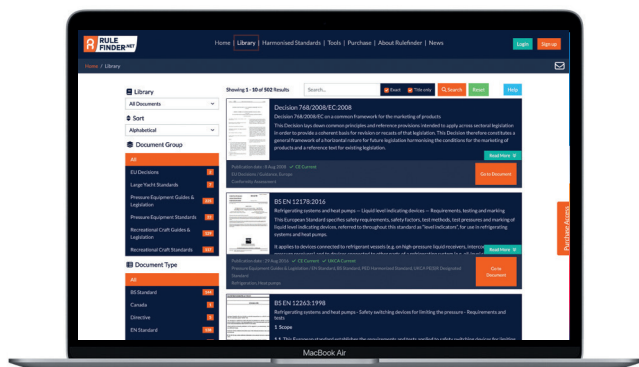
RULE FINDER.NET

Home | Library | Harmonised Standards | Tools | Purchase | About Rulefinder | News

Login

Sign up

Home / Library

Library

All Documents

Sort

Alphabetical

Document Group

All

EU Decisions

Large Yacht Standards

Pressure Equipment Guides & Legislation

Pressure Equipment Standards

Recreational Craft Guides & Legislation

Recreational Craft Standards

Document Type

All

BS Standard

Canada

Directive

EN Standard

Showing 1 - 10 of 502 Results

Search...

Exact

Title only

Search

Reset

Help

Decision 768/2008/EC:2008

Decision 768/2008/EC on a common framework for the marketing of products

This Decision lays down common principles and reference provisions intended to apply across sectoral legislation in order to provide a coherent basis for revision or recasts of that legislation. This Decision therefore constitutes a general framework of a horizontal nature for future legislation harmonising the conditions for the marketing of products and a reference text for existing legislation.

Read More

Publication date : 9 Aug 2008 ✓ CE Current

EU Decisions | Guidance, Europe

Conformity Assessment

Go to Document

BS EN 12178:2016

Refrigerating systems and heat pumps — Liquid level indicating devices — Requirements, testing and marking

This European Standard specifies safety requirements, safety factors, test methods, test pressures and marking of liquid level indicating devices, referred to throughout this standard as "level indicators", for use in refrigerating systems and heat pumps.

It applies to devices connected to refrigerant vessels (e.g. on high-pressure liquid receivers, intercoo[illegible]

Read More

Publication date : 29 Aug 2016 ✓ CE Current ✓ UKCA Current

Pressure Equipment Guides & Legislation | EN Standard, BS Standard, PED Harmonised Standard, UKCA PESR Designated Standard

Refrigeration, Heat pumps

Go to Document

BS EN 12263:1998

Refrigerating systems and heat pumps - Safety switching devices for limiting the pressure - Requirements and tests

1 Scope

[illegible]

Purchase Access

MacBook Air